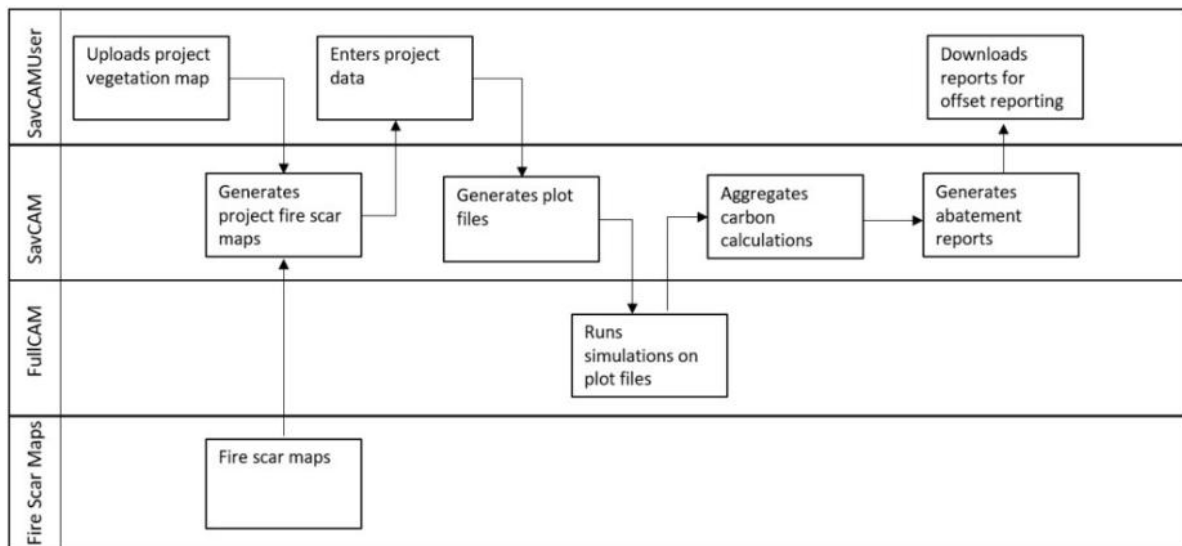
SavCAMUser

Uploads project vegetation map

Enters project data

Downloads reports for offset reporting

SavCAM

Generates project fire scar maps

Generates plot files

Aggregates carbon calculations

Generates abatement reports

FullCAM

Runs simulations on plot files

Fire Scar Maps

Fire scar maps